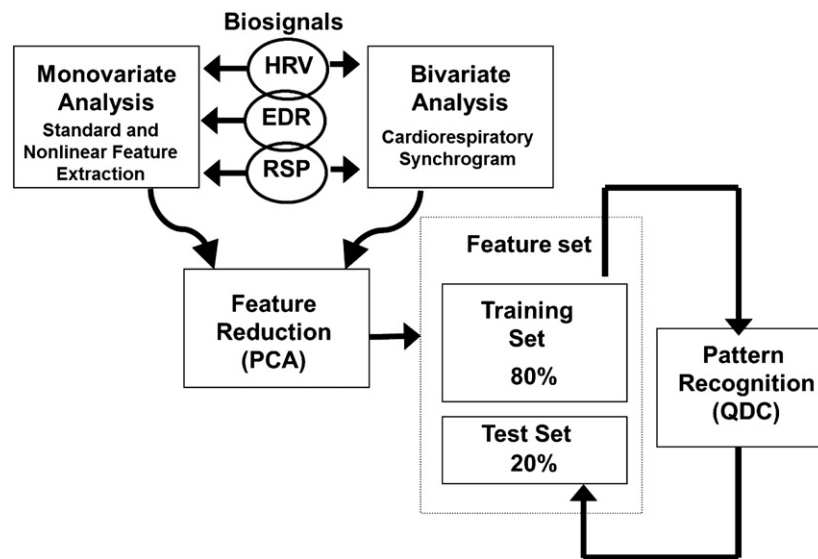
Biosignals

Monovariate Analysis
Standard and Nonlinear Feature Extraction

HRV

EDR

RSP

Bivariate Analysis
Cardiorespiratory Synchrogram

Feature set

Feature Reduction (PCA)

Training Set
80%

Test Set
20%

Pattern Recognition (QDC)